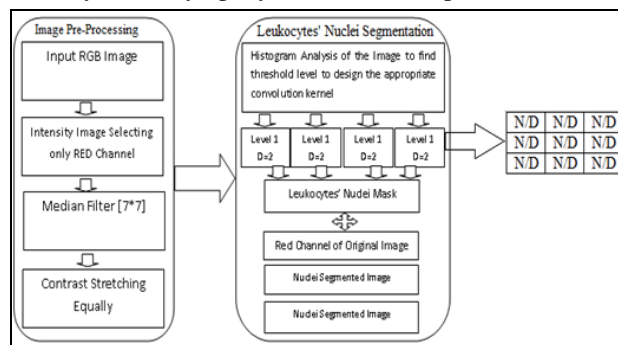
Image Pre-Processing

Input RGB Image

Intensity Image Selecting only RED Channel

Median Filter [7*7]

Contrast Stretching Equally

Leukocytes' Nuclei Segmentation

Histogram Analysis of the Image to find threshold level to design the appropriate convolution kernel

Level 1 D=2

Level 1 D=2

Level 1 D=2

Level 1 D=2

Leukocytes' Nuclei Mask

Red Channel of Original Image

Nuclei Segmented Image

Nuclei Segmented Image

| N/D | N/D | N/D |
|---|---|---|
| N/D | N/D | N/D |
| N/D | N/D | N/D |